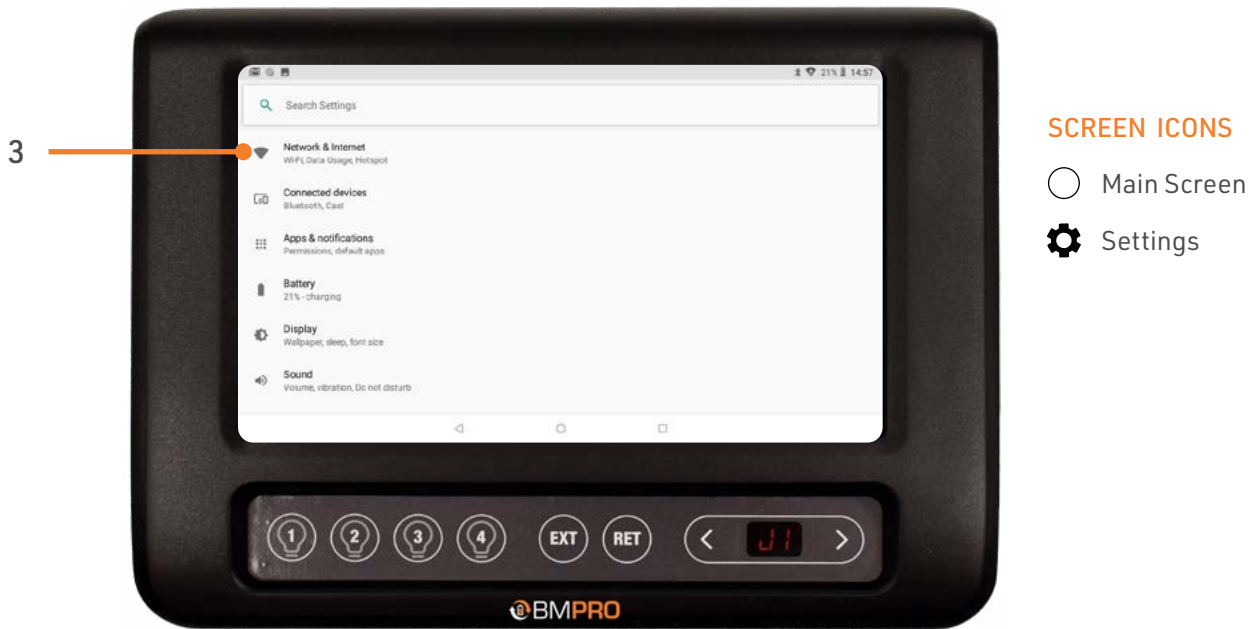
3

21% 14:57

Search Settings

Network & Internet
WiFi, Data Usage, Hotspot

Connected devices
Bluetooth, Cast

Apps & notifications
Permissions, default apps

Battery
21% - charging

Display
Wallpaper, sleep, font size

Sound
Volume, vibration, Do not disturb

1 2 3 4 EXT RET < J1 >

BMPRO

SCREEN ICONS

Main Screen

Settings